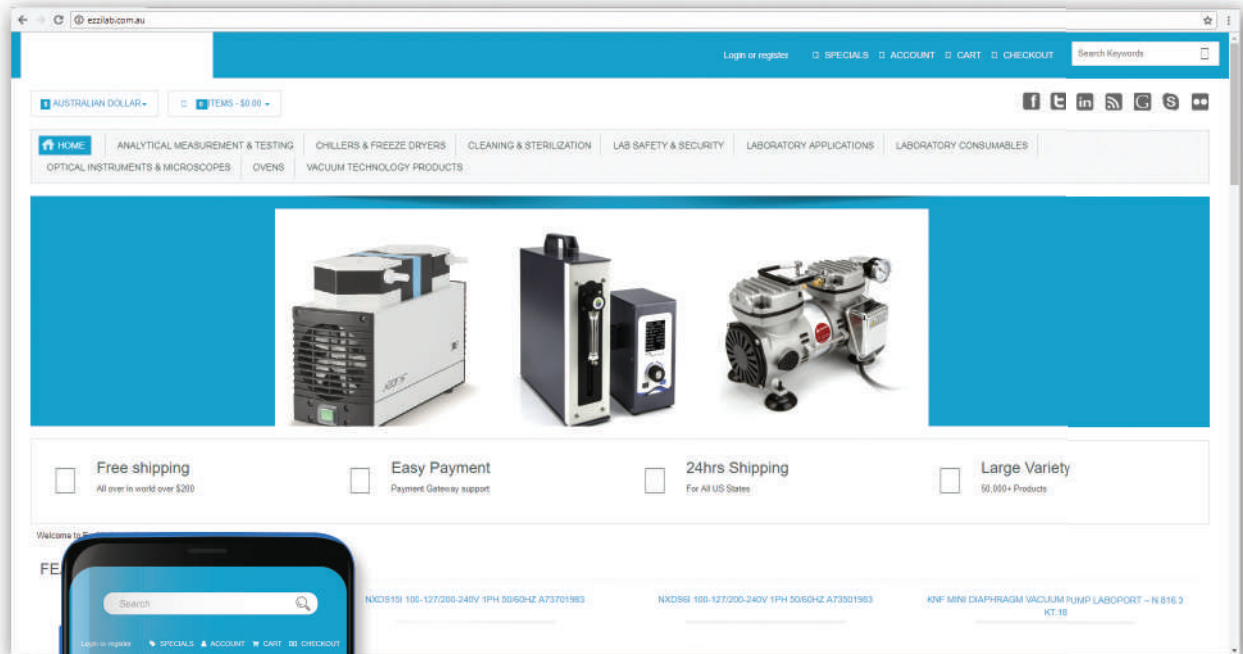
ezzilab.com.au

Login or register SPECIALS ACCOUNT CART CHECKOUT Search Keywords

AUSTRALIAN DOLLAR ITEMS - $0.00

HOME ANALYTICAL MEASUREMENT & TESTING CHILLERS & FREEZE DRYERS CLEANING & STERILIZATION LAB SAFETY & SECURITY LABORATORY APPLICATIONS LABORATORY CONSUMABLES OPTICAL INSTRUMENTS & MICROSCOPES OVENS VACUUM TECHNOLOGY PRODUCTS

Free shipping
All over in world over $200

Easy Payment
Payment Gateway support

24hrs Shipping
For All US States

Large Variety
50,000+ Products

Welcome to E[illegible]

FE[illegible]

NXDS15I 100-127/200-240V 1PH 50/60HZ A73701983

NXDS6I 100-127/200-240V 1PH 50/60HZ A73501983

KNF MINI DIAPHRAGM VACUUM PUMP LABOPORT – N 816.3 KT.18

Search

Login or register SPECIALS ACCOUNT CART CHECKOUT